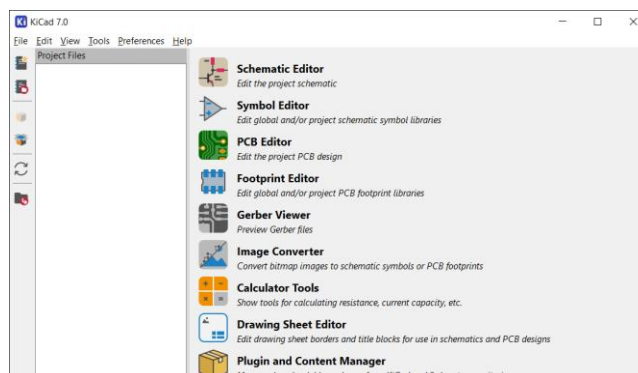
KiCad 7.0

File Edit View Tools Preferences Help

Project Files

Schematic Editor
Edit the project schematic

Symbol Editor
Edit global and/or project schematic symbol libraries

PCB Editor
Edit the project PCB design

Footprint Editor
Edit global and/or project PCB footprint libraries

Gerber Viewer
Preview Gerber files

Image Converter
Convert bitmap images to schematic symbols or PCB footprints

Calculator Tools
Show tools for calculating resistance, current capacity, etc.

Drawing Sheet Editor
Edit drawing sheet borders and title blocks for use in schematics and PCB designs

Plugin and Content Manager
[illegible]